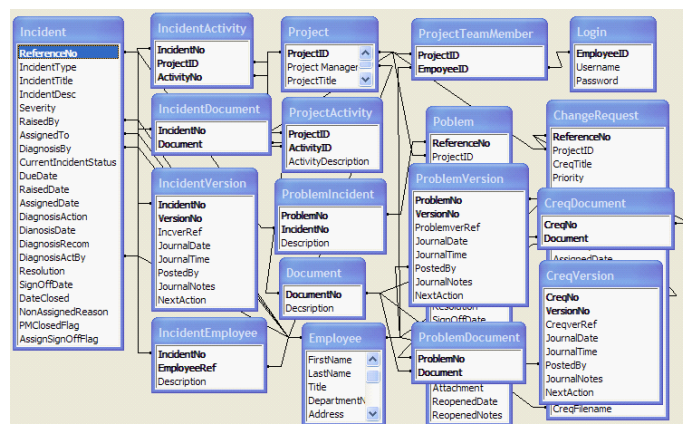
Incident
ReferenceNo
IncidentType
IncidentTitle
IncidentDesc
Severity
RaisedBy
AssignedTo
DiagnosisBy
CurrentIncidentStatus
DueDate
RaisedDate
AssignedDate
DiagnosisAction
DianosisDate
DiagnosisRecom
DiagnosisActBy
Resolution
SignOffDate
DateClosed
NonAssignedReason
PMClosedFlag
AssignSignOffFlag

IncidentActivity
IncidentNo
ProjectID
ActivityNo

IncidentDocument
IncidentNo
Document

IncidentVersion
IncidentNo
VersionNo
IncverRef
JournalDate
JournalTime
PostedBy
JournalNotes
NextAction

IncidentEmployee
IncidentNo
EmployeeRef
Description

Project
ProjectID
Project Manager
ProjectTitle

ProjectActivity
ProjectID
ActivityID
ActivityDescription

ProblemIncident
ProblemNo
IncidentNo
Description

Document
DocumentNo
Decsription

Employee
FirstName
LastName
Title
DepartmentN
Address

ProjectTeamMember
ProjectID
EmpoyeeID

Login
EmployeeID
Username
Password

Poblem
ReferenceNo
ProjectID

ProblemVersion
ProblemNo
VersionNo
ProblemverRef
JournalDate
JournalTime
PostedBy
JournalNotes
NextAction

SignOffDate

ProblemDocument
ProblemNo
Document

Attachment
ReopenedDate
ReopenedNotes

ChangeRequest
ReferenceNo
ProjectID
CreqTitle
Priority

CreqDocument
CreqNo
Document

AssignedDate

CreqVersion
CreqNo
VersionNo
CreqverRef
JournalDate
JournalTime
PostedBy
JournalNotes
NextAction

CreqFilename